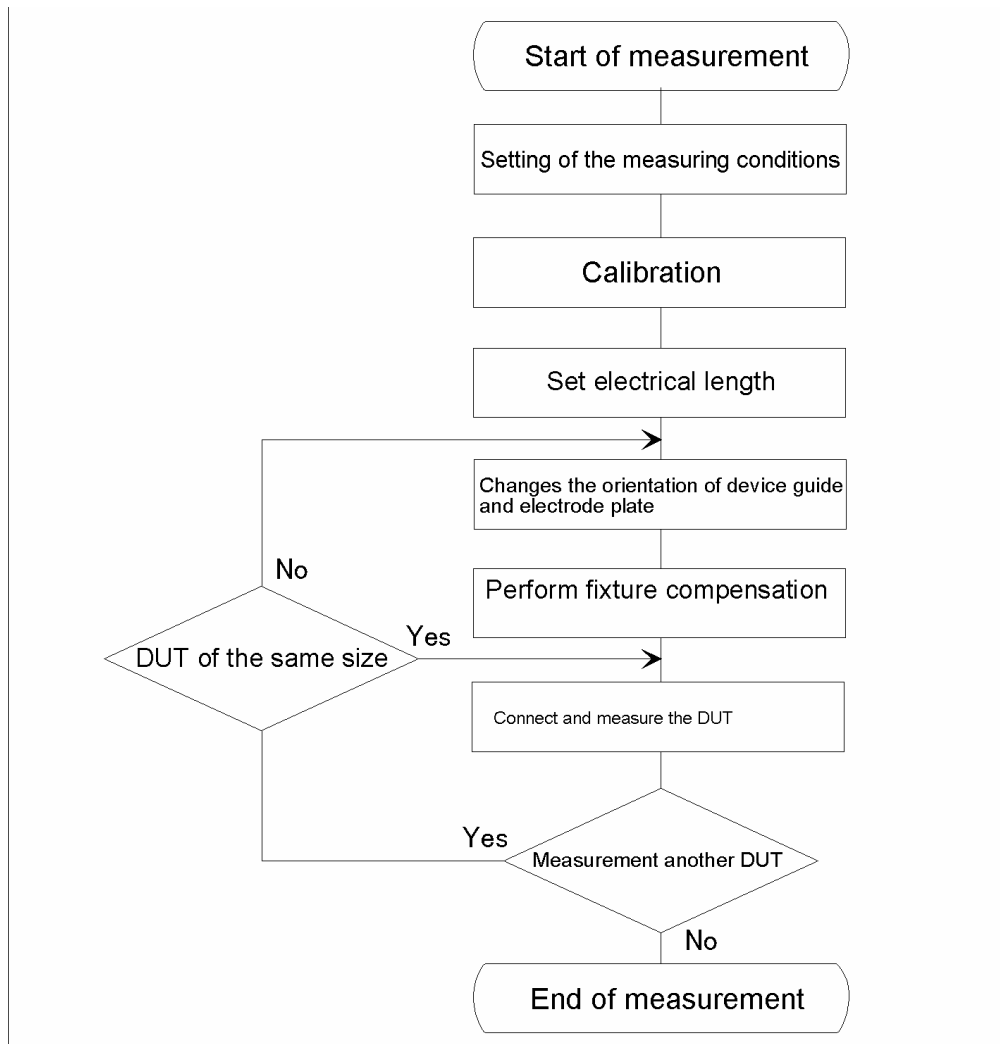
Start of measurement

Setting of the measuring conditions

Calibration

Set electrical length

Changes the orientation of device guide and electrode plate

No

Perform fixture compensation

Yes

DUT of the same size

Connect and measure the DUT

Yes

Measurement another DUT

No

End of measurement